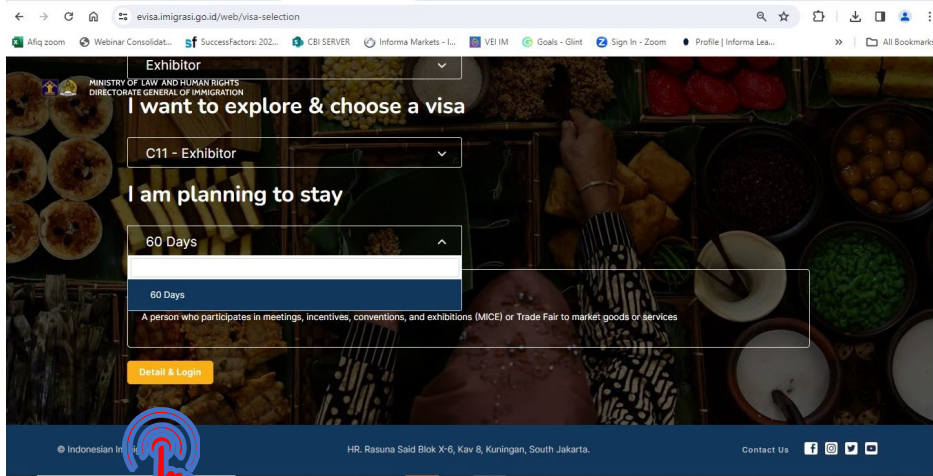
evisa.imigrasi.go.id/web/visa-selection

Afiq zoom  Webinar Consolidat...  SuccessFactors: 202...  CBI SERVER  Informa Markets - I...  VEI IM  Goals - Glint  Sign In - Zoom  Profile | Informa Lea...  »  All Bookmarks

Exhibitor

MINISTRY OF LAW AND HUMAN RIGHTS
DIRECTORATE GENERAL OF IMMIGRATION

I want to explore & choose a visa

C11 - Exhibitor

I am planning to stay

60 Days

60 Days

A person who participates in meetings, incentives, conventions, and exhibitions (MICE) or Trade Fair to market goods or services

Detail & Login

© Indonesian In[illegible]

HR. Rasuna Said Blok X-6, Kav 8, Kuningan, South Jakarta.

Contact Us